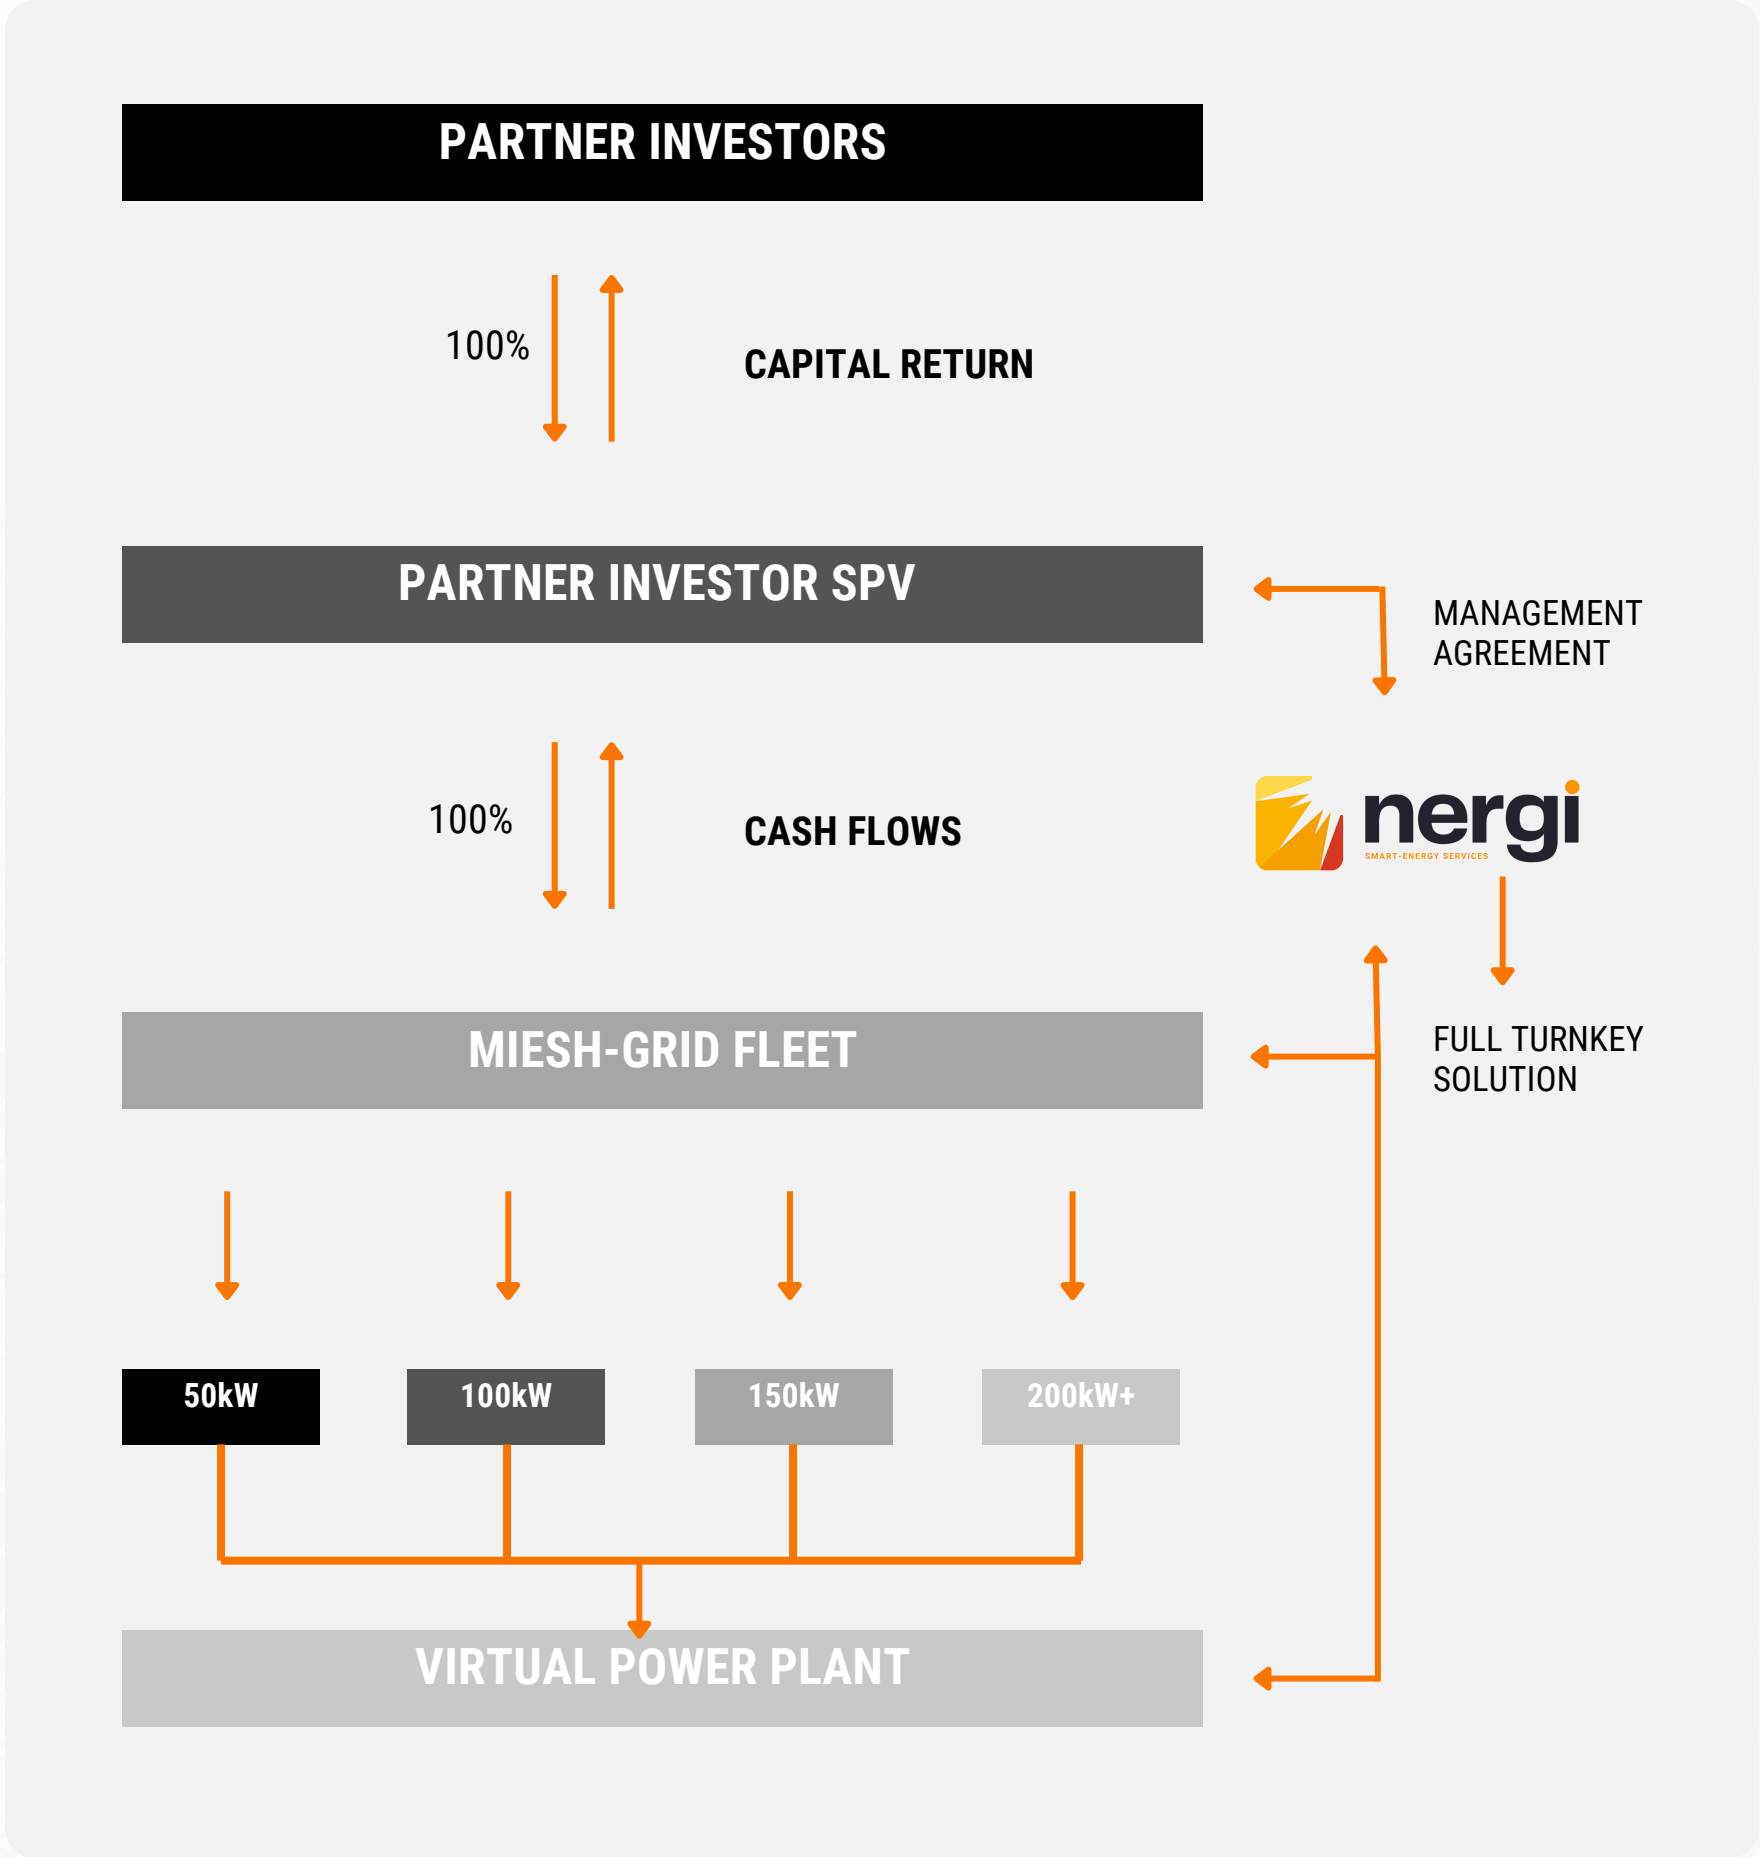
PARTNER INVESTORS

100%

CAPITAL RETURN

PARTNER INVESTOR SPV

MANAGEMENT AGREEMENT

100%

CASH FLOWS

nergi
SMART-ENERGY SERVICES

MIESH-GRID FLEET

FULL TURNKEY SOLUTION

50kW

100kW

150kW

200kW+

VIRTUAL POWER PLANT